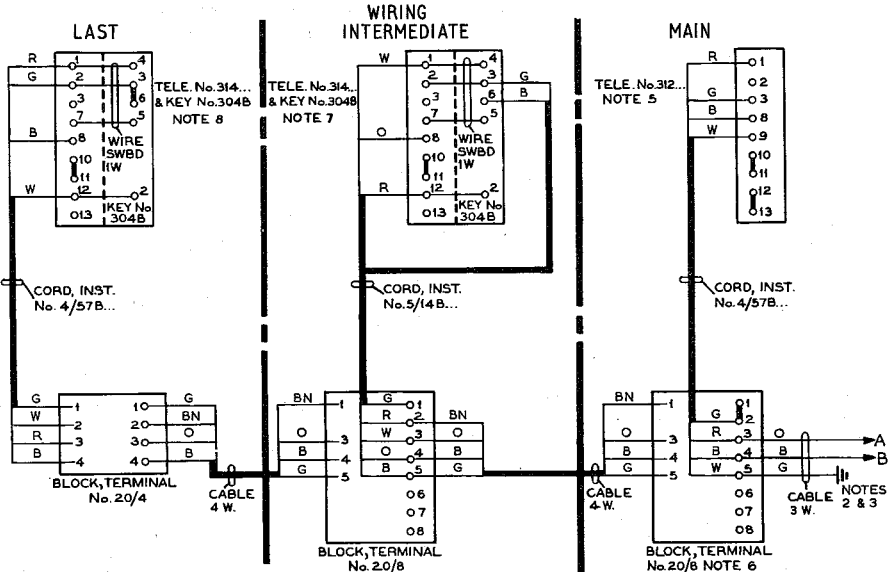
WIRING

LAST

R
G
B
W
1
2
3
7
8
10
11
12
13
4
3
6
5
2
WIRE SWBD 1W
KEY No 304B

TELE. No.314...
& KEY No.304B
NOTE 8

CORD, INST.
No. 4/57B...

G
W
R
B
1
2
3
4
1
2
3
4
G
BN
O
B
BLOCK, TERMINAL
No. 20/4

CABLE
4 W.

INTERMEDIATE

TELE. No.314...
& KEY No.304B
NOTE 7

W
O
R
1
2
3
7
8
10
11
12
13
4
3
6
5
2
G
B
WIRE SWBD 1W
KEY No 304B

CORD, INST.
No.5/14B...

BN
O
B
G
1
3
4
5
G
R
W
O
B
1
2
3
4
5
6
7
8
BN
O
B
G
BLOCK, TERMINAL
No. 20/8

MAIN

TELE. No.312...
NOTE 5

R
G
B
W
1
2
3
8
9
10
11
12
13

CORD, INST.
No. 4/57B...

CABLE
4 W.

BN
O
B
G
1
3
4
5
G
R
B
W
1
2
3
4
5
6
7
8
O
B
G
A
B
CABLE
3 W.
NOTES
2 & 3
BLOCK, TERMINAL
No. 20/8 NOTE 6